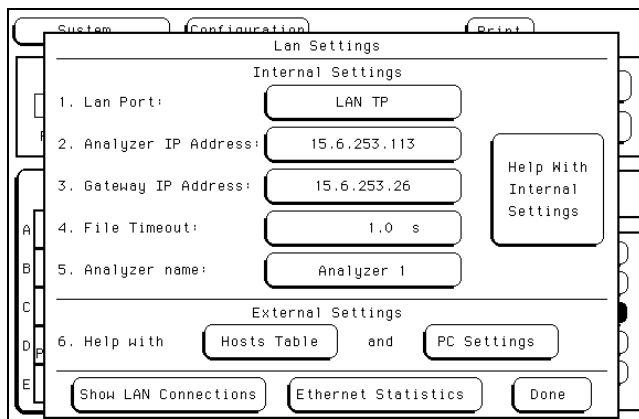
System
Configuration
Print

Lan Settings

Internal Settings

1. Lan Port: LAN TP

2. Analyzer IP Address: 15.6.253.113

3. Gateway IP Address: 15.6.253.26

4. File Timeout: 1.0 s

5. Analyzer name: Analyzer 1

Help With Internal Settings

External Settings

6. Help with Hosts Table and PC Settings

Show LAN Connections
Ethernet Statistics
Done

A
B
C
D
E
F
P